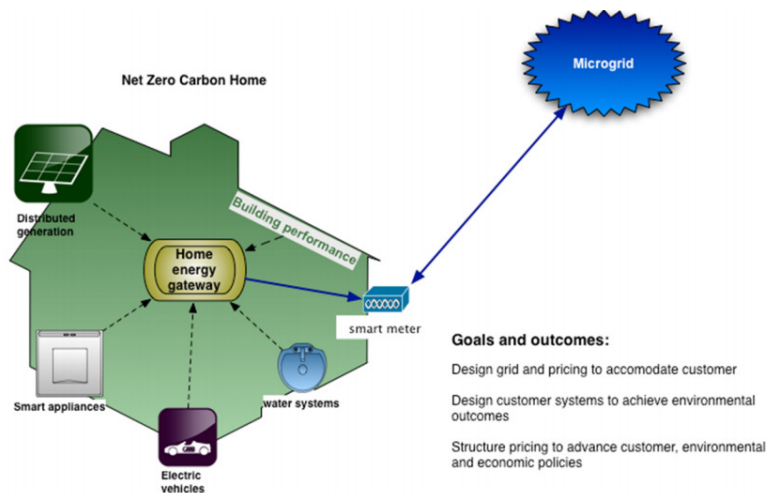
Microgrid

Net Zero Carbon Home

Distributed generation

Building performance

Home energy gateway

smart meter

Smart appliances

water systems

Electric vehicles

Goals and outcomes:

Design grid and pricing to accomodate customer

Design customer systems to achieve environmental outcomes

Structure pricing to advance customer, environmental and economic policies